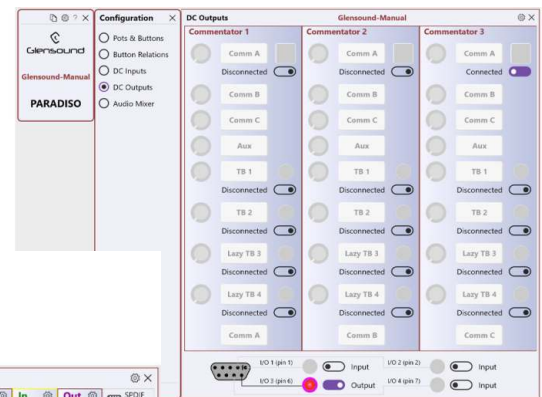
Glensound
Glensound-Manual
PARADISO

Configuration
Pots & Buttons
Button Relations
DC Inputs
DC Outputs
Audio Mixer

DC Outputs
Glensound-Manual

Commentator 1
Comm A
Disconnected
Comm B
Comm C
Aux
TB 1
Disconnected
TB 2
Disconnected
Lazy TB 3
Disconnected
Lazy TB 4
Disconnected
Comm A

Commentator 2
Comm A
Disconnected
Comm B
Comm C
Aux
TB 1
Disconnected
TB 2
Disconnected
Lazy TB 3
Disconnected
Lazy TB 4
Disconnected
Comm B

Commentator 3
Comm A
Connected
Comm B
Comm C
Aux
TB 1
Disconnected
TB 2
Disconnected
Lazy TB 3
Disconnected
Lazy TB 4
Disconnected
Comm C

I/O 1 (pin 1)
Input
I/O 2 (pin 2)
Input
I/O 3 (pin 6)
Output
I/O 4 (pin 7)
Input

In
Out
SPDIF